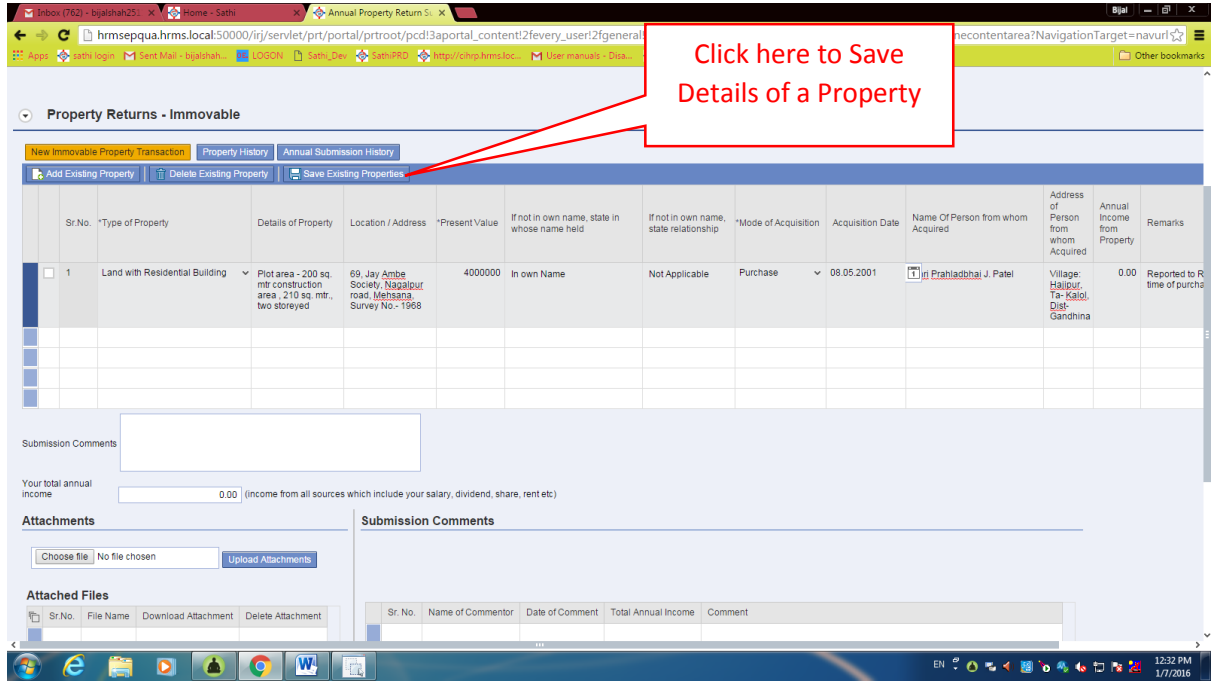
Inbox (762) - bijalshah25 × Home - Sathi × Annual Property Return S ×

Bijal

hrmsepqua.hrms.local:50000/irj/servlet/prt/portal/prtroot/pcd!3aportal_content!2fevery_user!2fgeneral! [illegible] necontentarea?NavigationTarget=navurl

Apps sathi login Sent Mail - bijalshah... LOGON Sathi_Dev SathiPRD http://cihrp.hrms.loc... User manuals - Disa... Other bookmarks

Click here to Save Details of a Property

Property Returns - Immovable

New Immovable Property Transaction Property History Annual Submission History

Add Existing Property Delete Existing Property Save Existing Properties

| | Sr.No. | *Type of Property | Details of Property | Location / Address | *Present Value | If not in own name, state in whose name held | If not in own name, state relationship | *Mode of Acquisition | Acquisition Date | Name Of Person from whom Acquired | Address of Person from whom Acquired | Annual Income from Property | Remarks |
|---|---|---|---|---|---|---|---|---|---|---|---|---|---|
| | 1 | Land with Residential Building | Plot area - 200 sq. mtr construction area , 210 sq. mtr., two storeyed | 69, Jay Ambe Society, Nagalpur road, Mehsana, Survey No.- 1968 | 4000000 | In own Name | Not Applicable | Purchase | 08.05.2001 | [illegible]ri Prahladbhai J. Patel | Village: Hajipur, Ta- Kalol, Dist- Gandhina | 0.00 | Reported to R time of purcha |

Submission Comments

Your total annual income 0.00 (income from all sources which include your salary, dividend, share, rent etc)

Attachments

Choose file No file chosen Upload Attachments

Attached Files

| | Sr.No. | File Name | Download Attachment | Delete Attachment |
|---|---|---|---|---|

Submission Comments

| | Sr. No. | Name of Commentor | Date of Comment | Total Annual Income | Comment |
|---|---|---|---|---|---|

EN 12:32 PM 1/7/2016